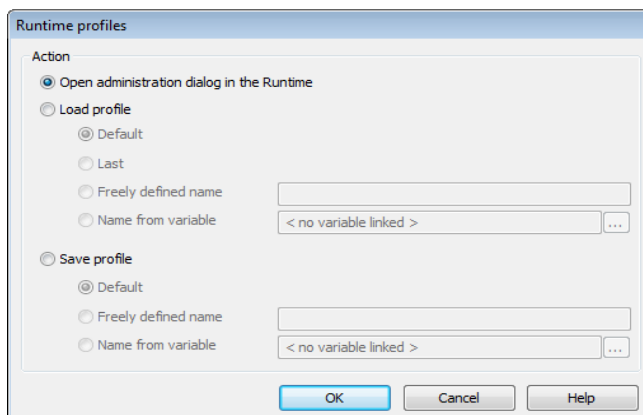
Runtime profiles

Action

Open administration dialog in the Runtime

Load profile

Default

Last

Freely defined name

Name from variable

< no variable linked >

...

Save profile

Default

Freely defined name

Name from variable

< no variable linked >

...

OK

Cancel

Help